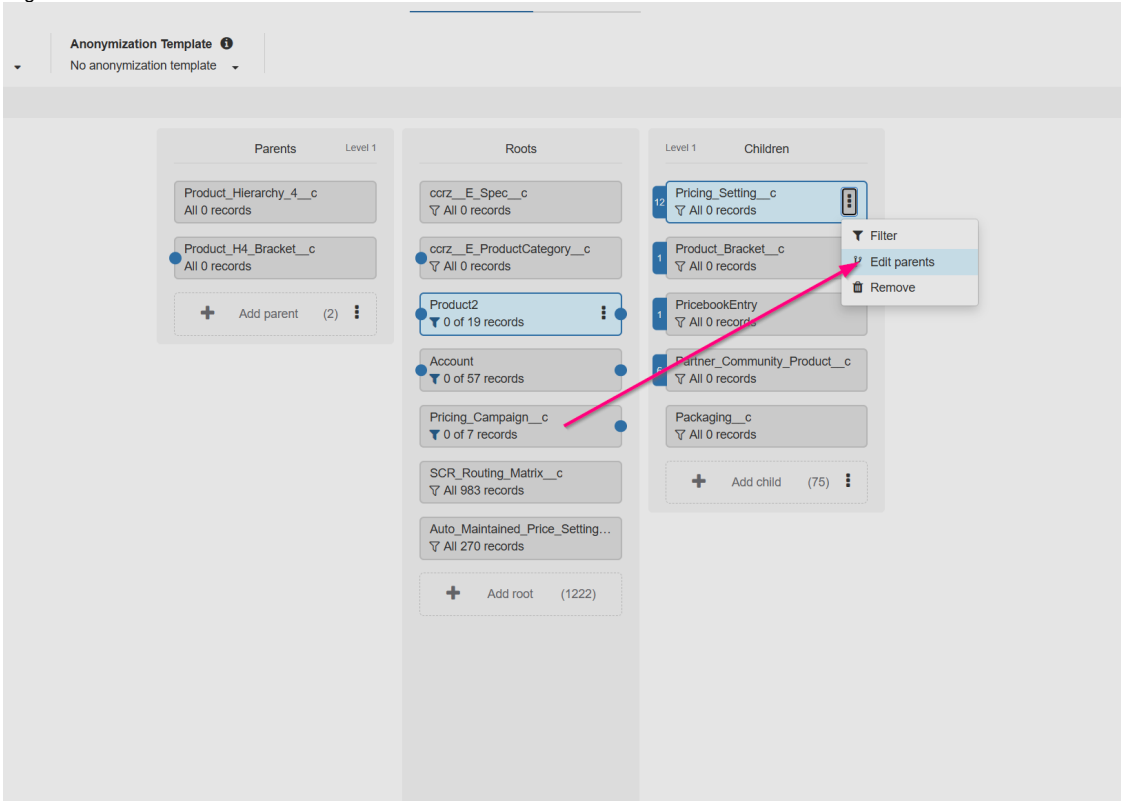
Anonymization Template
No anonymization template

Parents
Level 1
Product_Hierarchy_4__c
All 0 records
Product_H4_Bracket__c
All 0 records
Add parent (2)

Roots
ccrz__E_Spec__c
All 0 records
ccrz__E_ProductCategory__c
All 0 records
Product2
0 of 19 records
Account
0 of 57 records
Pricing_Campaign__c
0 of 7 records
SCR_Routing_Matrix__c
All 983 records
Auto_Maintained_Price_Setting…
All 270 records
Add root (1222)

Level 1
Children
12 Pricing_Setting__c
All 0 records
1 Product_Bracket__c
All 0 records
1 PricebookEntry
All 0 records
Partner_Community_Product__c
All 0 records
Packaging__c
All 0 records
Add child (75)

Filter
Edit parents
Remove